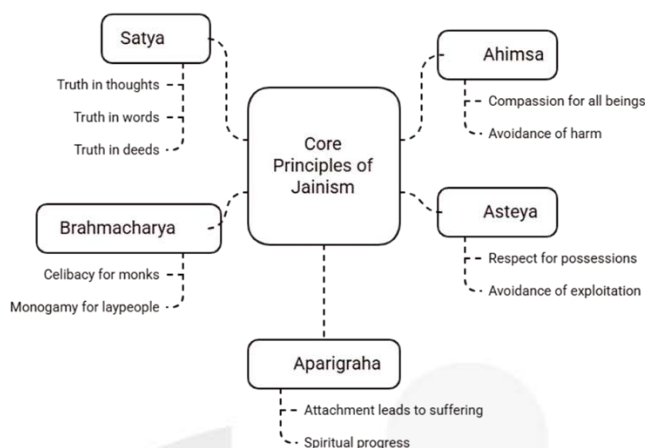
Satya

Truth in thoughts

Truth in words

Truth in deeds

Ahimsa

Compassion for all beings

Avoidance of harm

Core Principles of Jainism

Brahmacharya

Celibacy for monks

Monogamy for laypeople

Asteya

Respect for possessions

Avoidance of exploitation

Aparigraha

Attachment leads to suffering

Spiritual progress